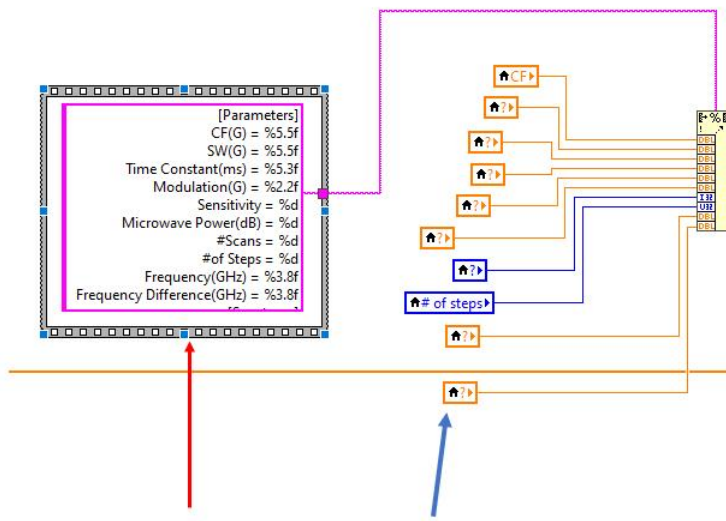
[Parameters]
CF(G) = %5.5f
SW(G) = %5.5f
Time Constant(ms) = %5.3f
Modulation(G) = %2.2f
Sensitivity = %d
Microwave Power(dB) = %d
#Scans = %d
#of Steps = %d
Frequency(GHz) = %3.8f
Frequency Difference(GHz) = %3.8f
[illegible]

CF
?
?
?
?
?
?
# of steps
?
?

%
DBL
DBL
DBL
DBL
DBL
DBL
I32
U32
DBL
DBL